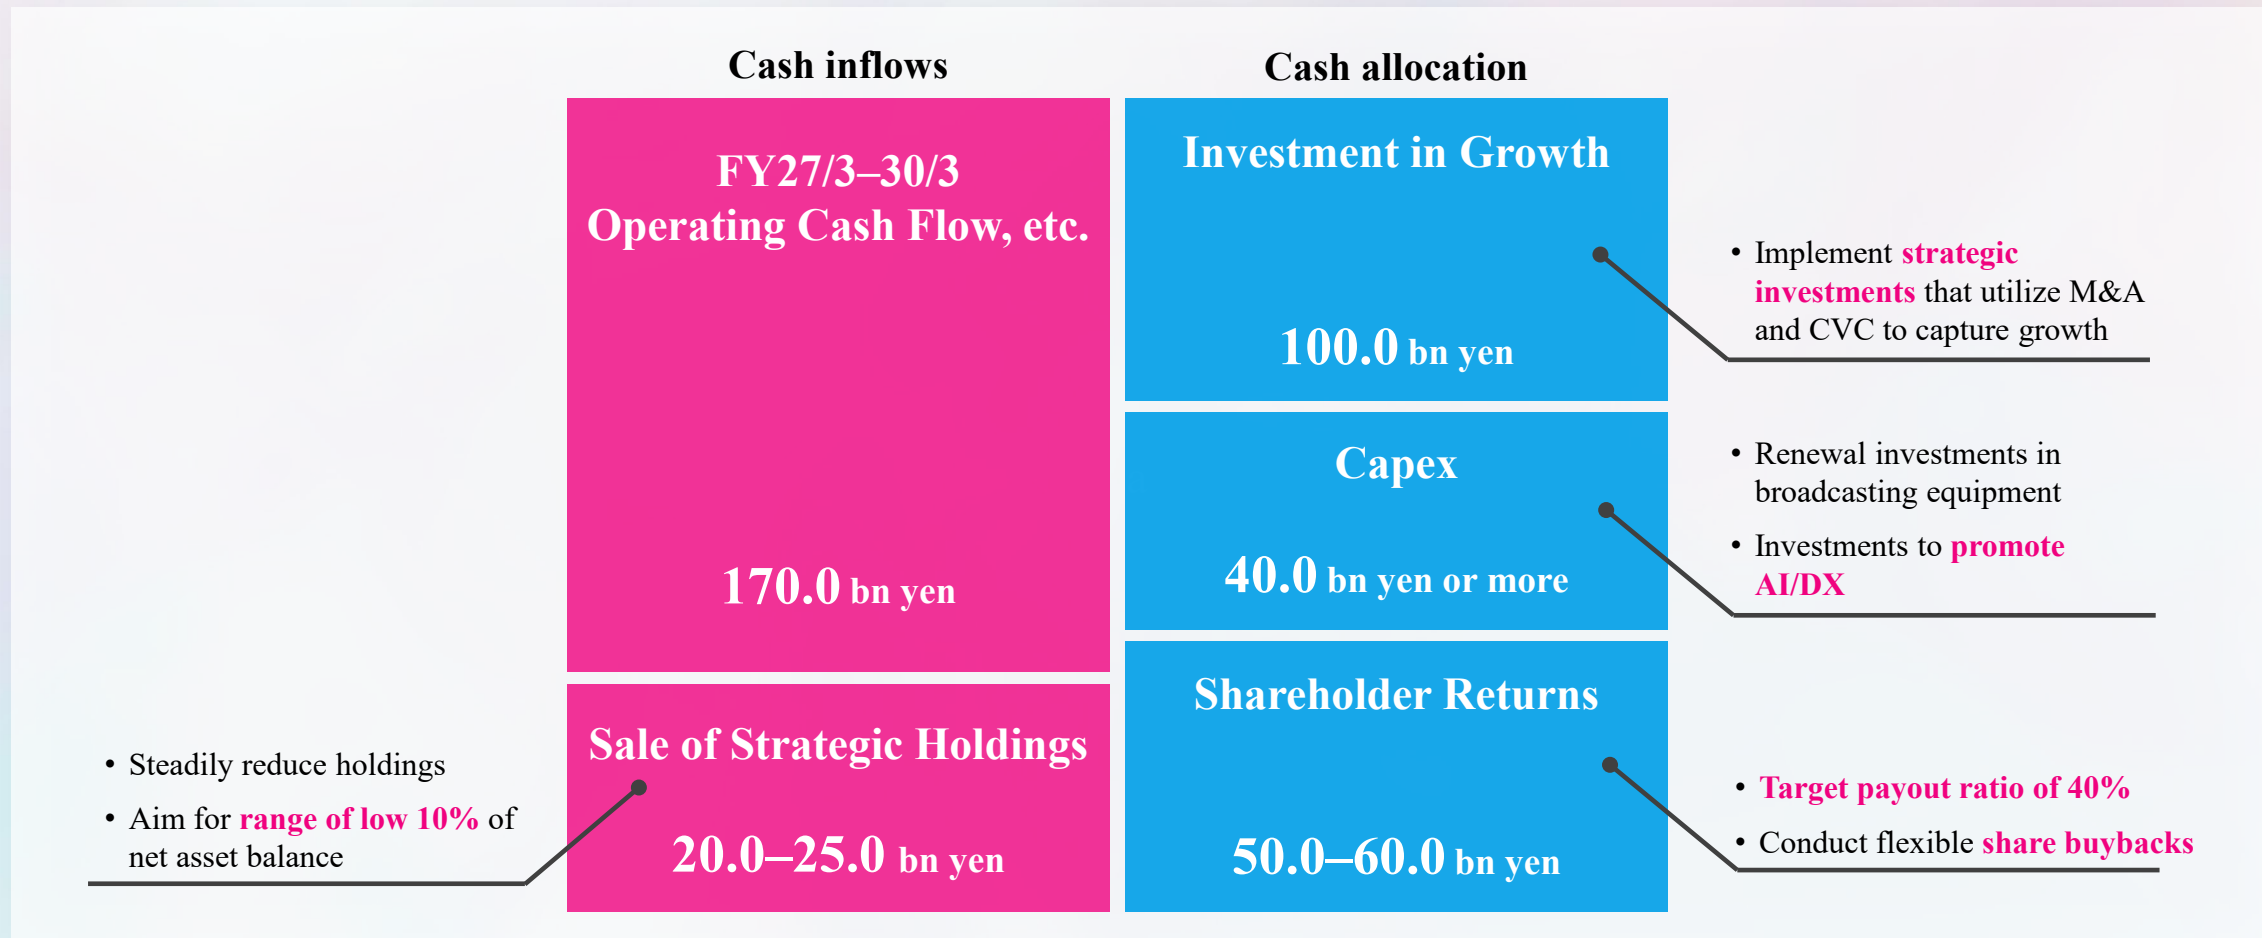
Cash inflows

Cash allocation

FY27/3–30/3
Operating Cash Flow, etc.

170.0 bn yen

Sale of Strategic Holdings

20.0–25.0 bn yen

• Steadily reduce holdings
• Aim for range of low 10% of net asset balance

Investment in Growth

100.0 bn yen

• Implement strategic investments that utilize M&A and CVC to capture growth

Capex

40.0 bn yen or more

• Renewal investments in broadcasting equipment
• Investments to promote AI/DX

Shareholder Returns

50.0–60.0 bn yen

• Target payout ratio of 40%
• Conduct flexible share buybacks